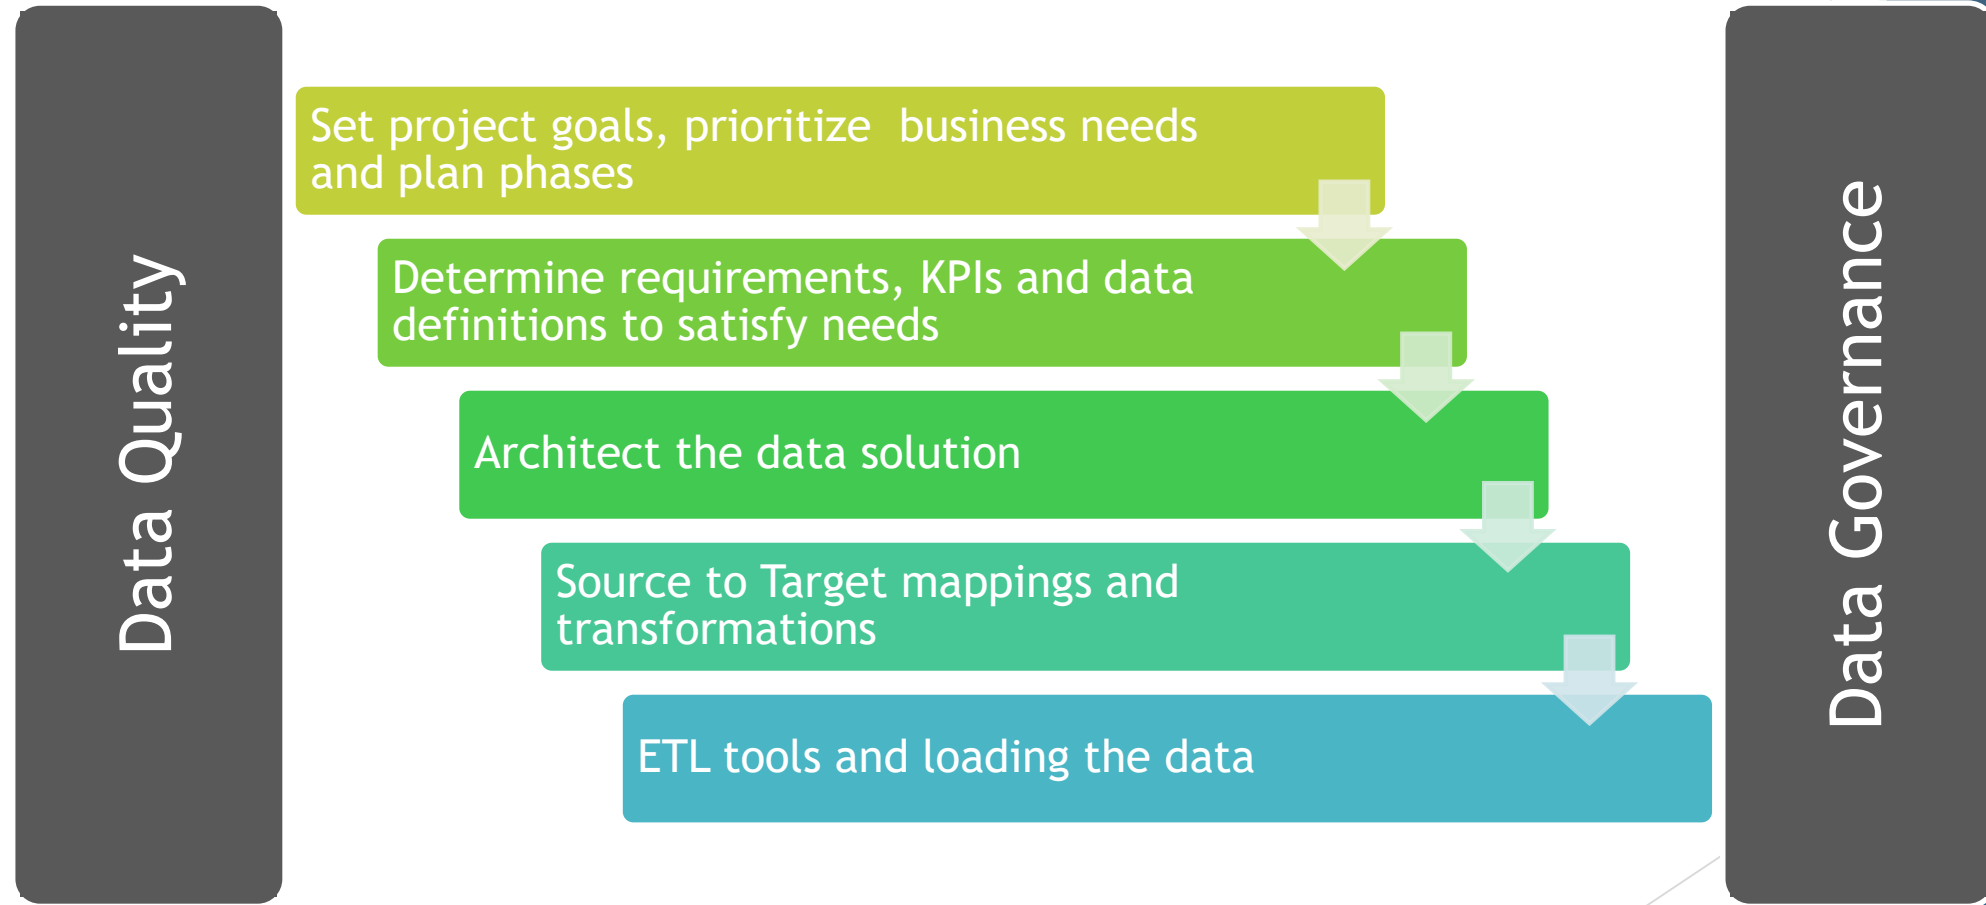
Data Quality

Set project goals, prioritize business needs and plan phases

Determine requirements, KPIs and data definitions to satisfy needs

Architect the data solution

Source to Target mappings and transformations

ETL tools and loading the data

Data Governance